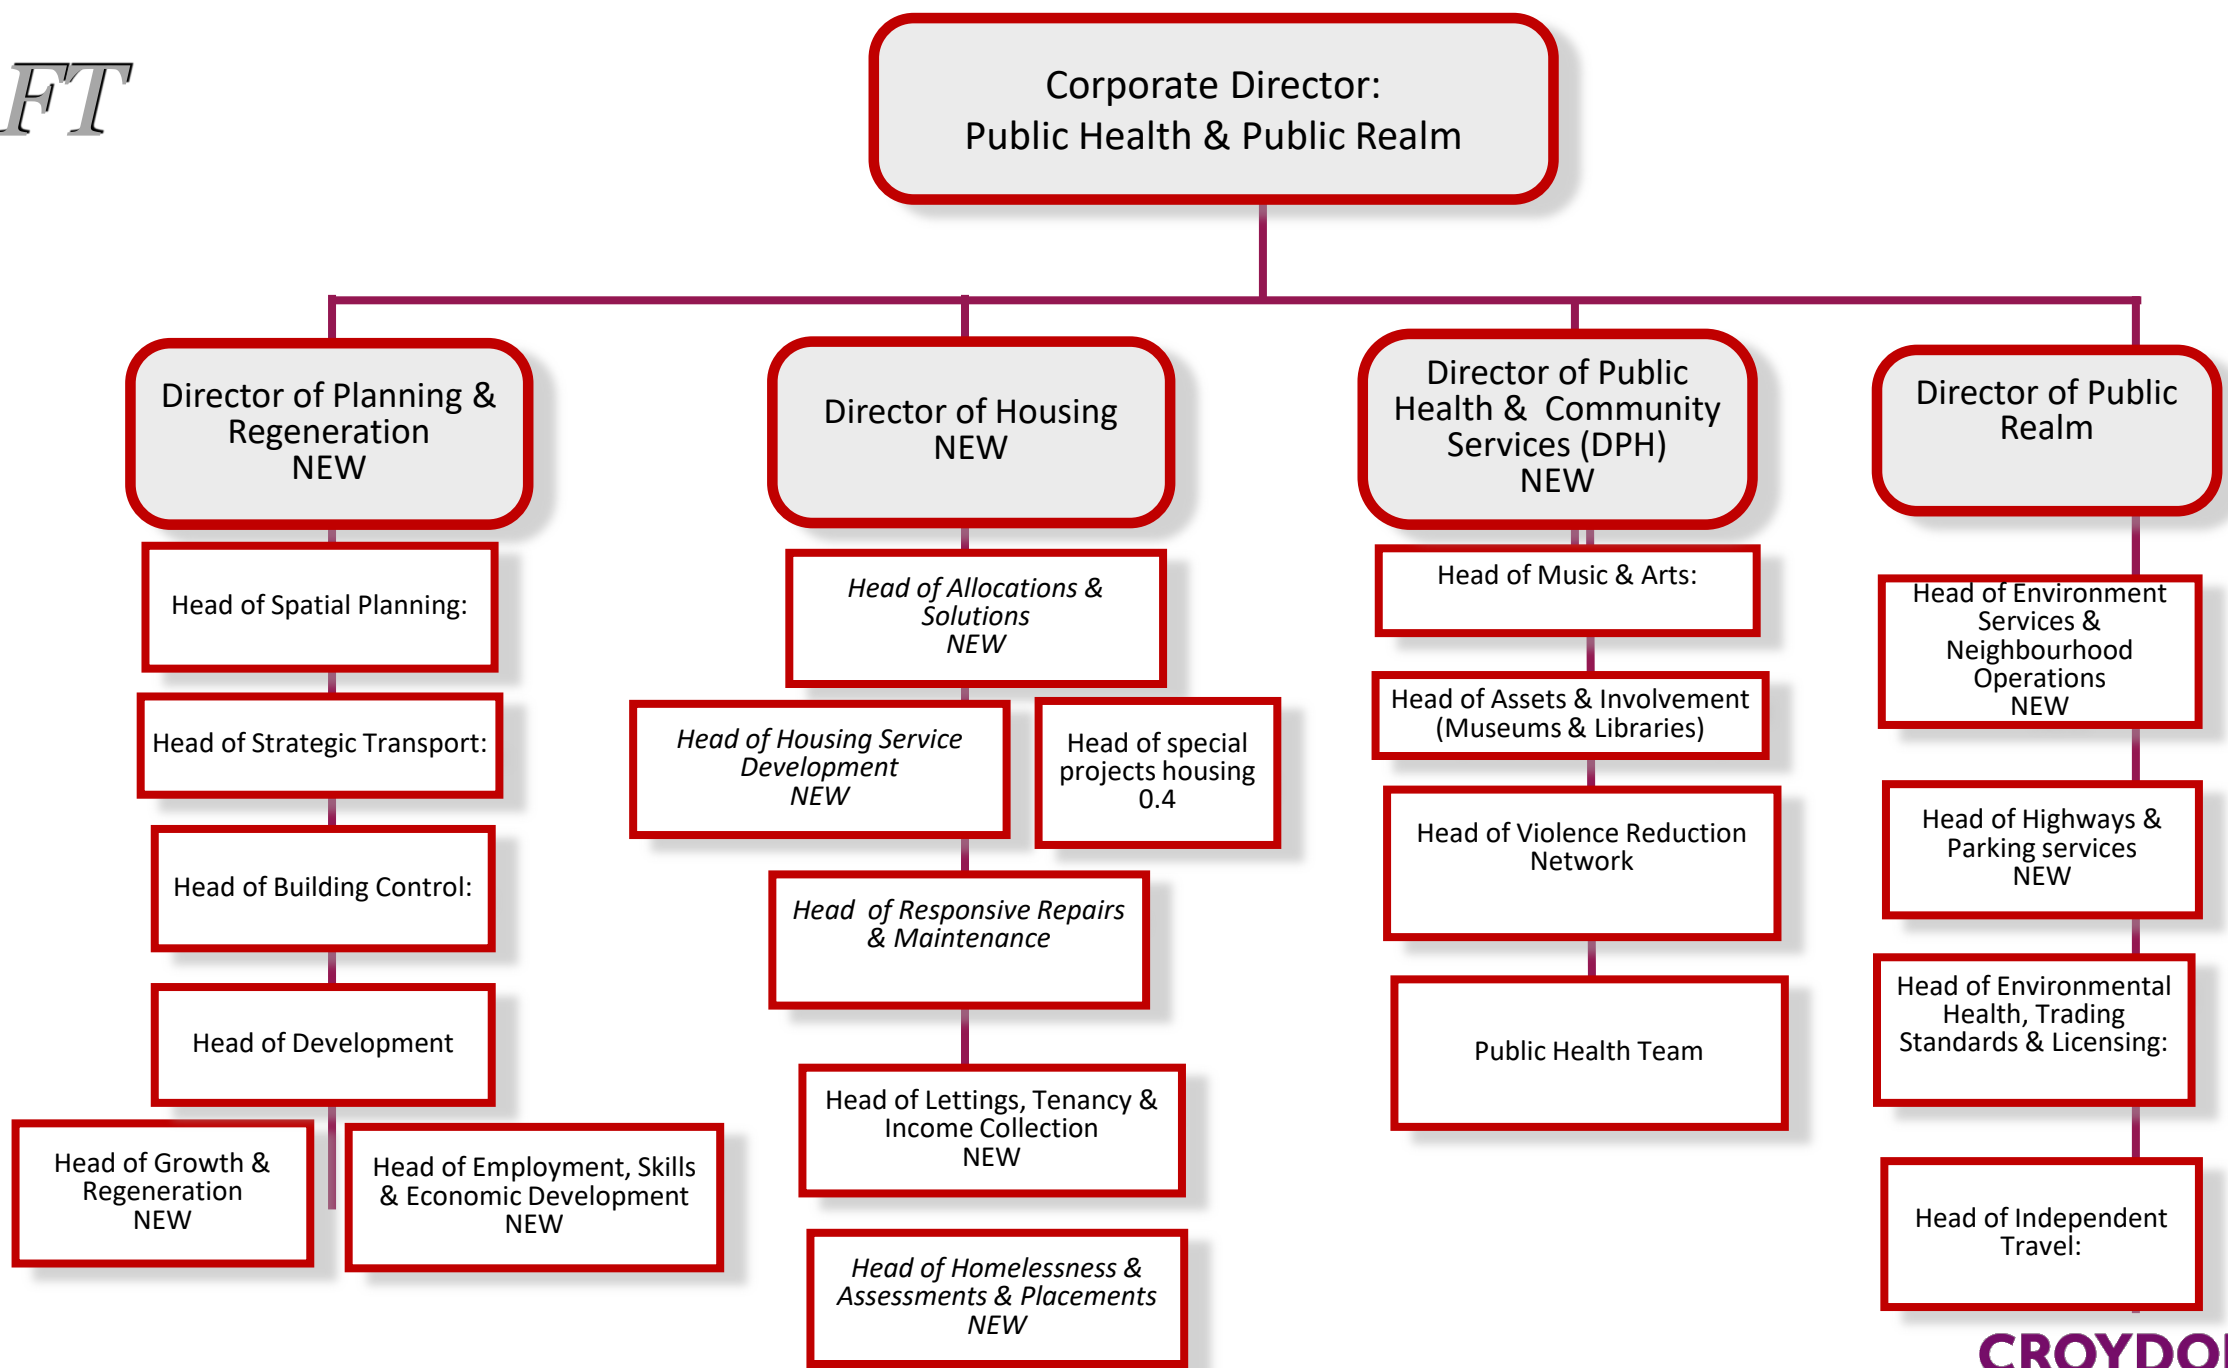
FT

Corporate Director:
Public Health & Public Realm

Director of Planning & Regeneration
NEW

Head of Spatial Planning:

Head of Strategic Transport:

Head of Building Control:

Head of Development

Head of Growth & Regeneration
NEW

Head of Employment, Skills & Economic Development
NEW

Director of Housing
NEW

*Head of Allocations & Solutions*
*NEW*

*Head of Housing Service Development*
*NEW*

Head of special projects housing
0.4

*Head of Responsive Repairs & Maintenance*

Head of Lettings, Tenancy & Income Collection
NEW

*Head of Homelessness & Assessments & Placements*
*NEW*

Director of Public Health & Community Services (DPH)
NEW

Head of Music & Arts:

Head of Assets & Involvement (Museums & Libraries)

Head of Violence Reduction Network

Public Health Team

Director of Public Realm

Head of Environment Services & Neighbourhood Operations
NEW

Head of Highways & Parking services
NEW

Head of Environmental Health, Trading Standards & Licensing:

Head of Independent Travel:

CROYDO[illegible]